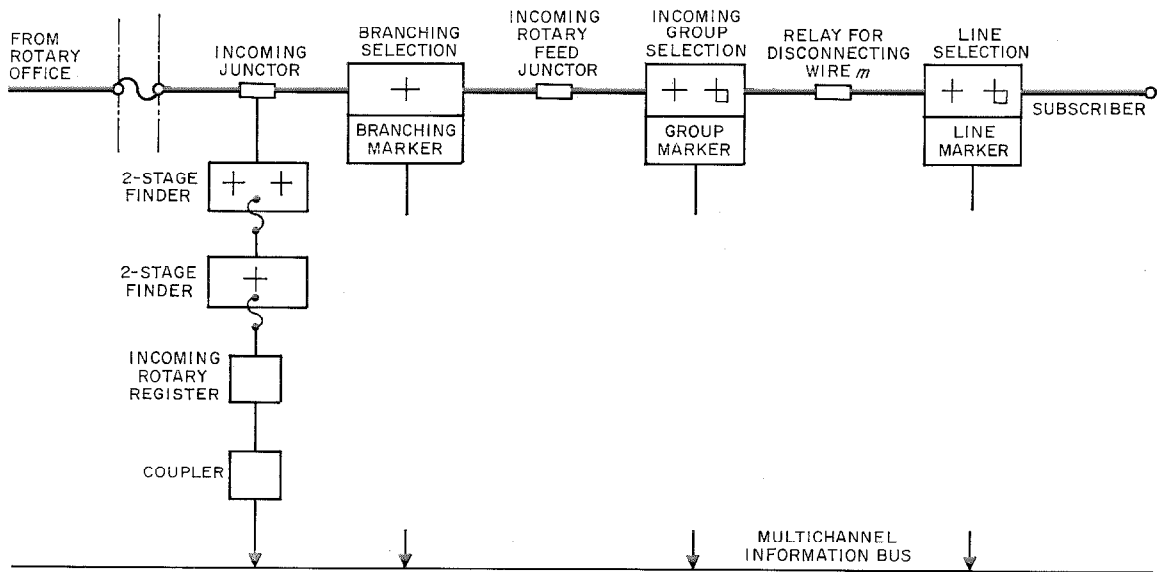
FROM ROTARY OFFICE

INCOMING JUNCTOR

BRANCHING SELECTION

BRANCHING MARKER

INCOMING ROTARY FEED JUNCTOR

INCOMING GROUP SELECTION

GROUP MARKER

RELAY FOR DISCONNECTING WIRE $m$

LINE SELECTION

LINE MARKER

SUBSCRIBER

2-STAGE FINDER

2-STAGE FINDER

INCOMING ROTARY REGISTER

COUPLER

MULTICHANNEL INFORMATION BUS